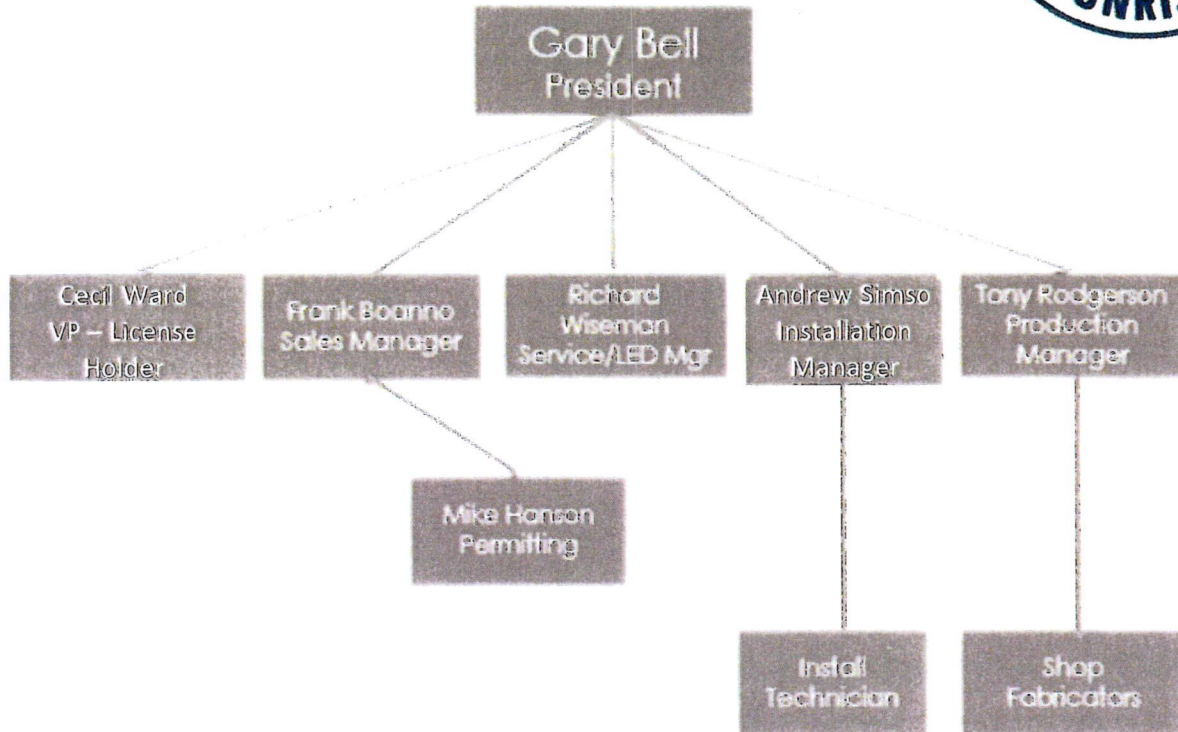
UNRIS

Gary Bell
President

Cecil Ward
VP – License Holder

Frank Boanno
Sales Manager

Richard Wiseman
Service/LED Mgr

Andrew Simso
Installation Manager

Tony Rodgerson
Production Manager

Mike Hanson
Permitting

Install Technician

Shop Fabricators